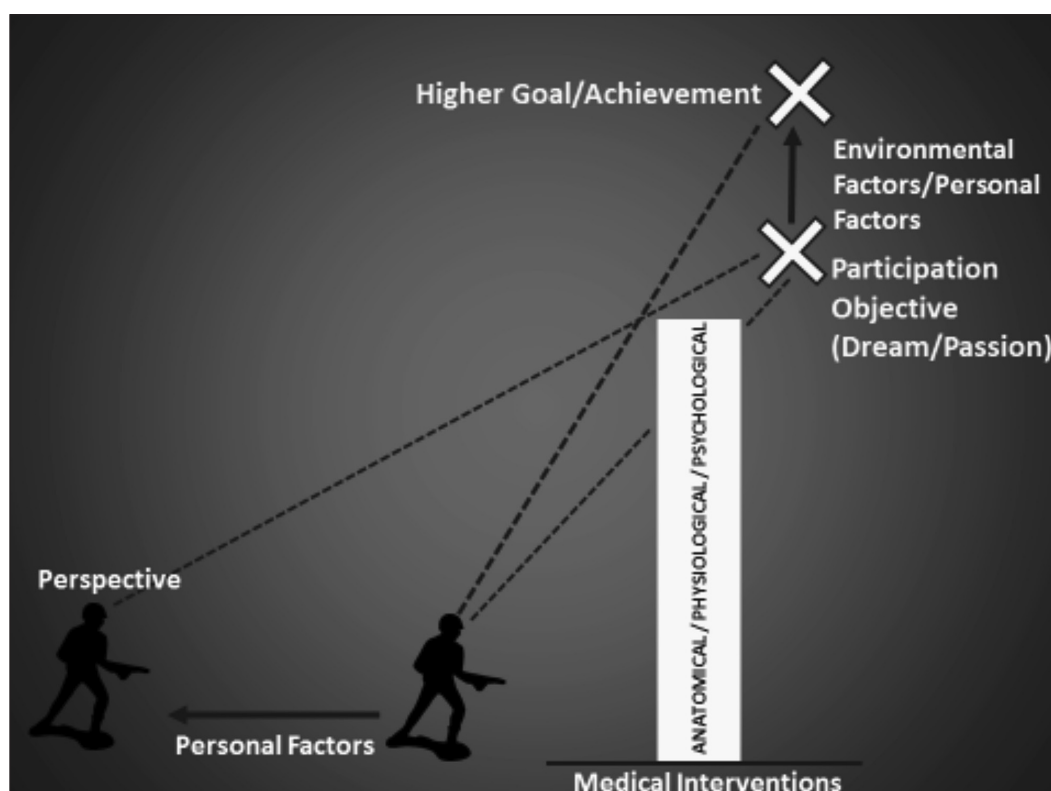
Higher Goal/Achievement

Environmental Factors/Personal Factors

Participation Objective (Dream/Passion)

ANATOMICAL / PHYSIOLOGICAL / PSYCHOLOGICAL

Perspective

Personal Factors

Medical Interventions